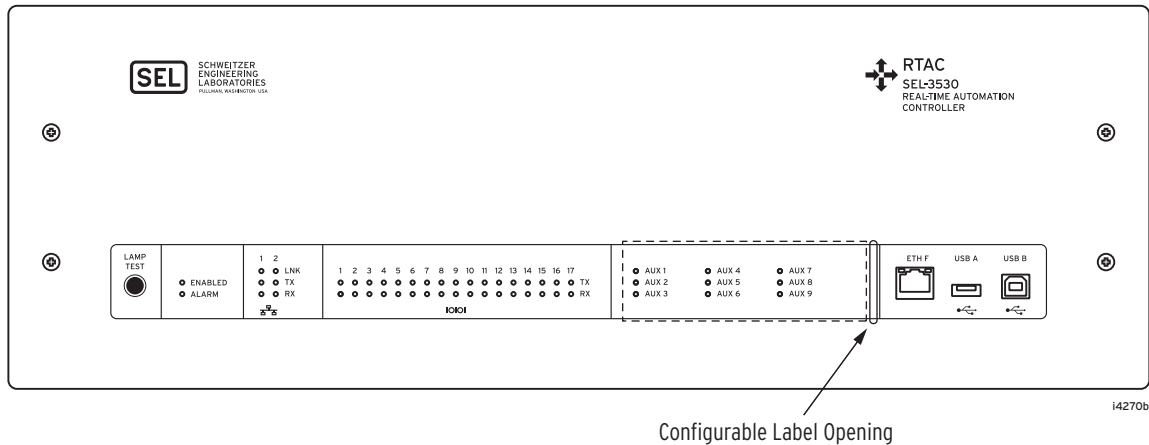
SEL SCHWEITZER ENGINEERING LABORATORIES PULLMAN, WASHINGTON USA

RTAC
SEL-3530
REAL-TIME AUTOMATION CONTROLLER

LAMP TEST

ENABLED
ALARM

1 2
LNK
TX
RX

1 2 3 4 5 6 7 8 9 10 11 12 13 14 15 16 17
TX
RX

IOIOI

AUX 1
AUX 2
AUX 3
AUX 4
AUX 5
AUX 6
AUX 7
AUX 8
AUX 9

ETH F
USB A
USB B

i4270b

Configurable Label Opening